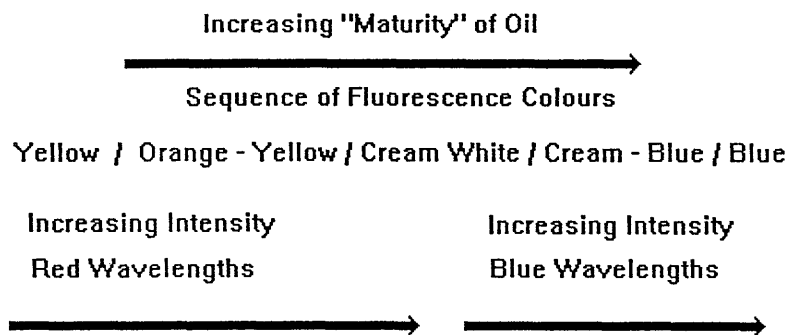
Increasing "Maturity" of Oil

Sequence of Fluorescence Colours

Yellow / Orange - Yellow / Cream White / Cream - Blue / Blue

Increasing Intensity
Red Wavelengths

Increasing Intensity
Blue Wavelengths